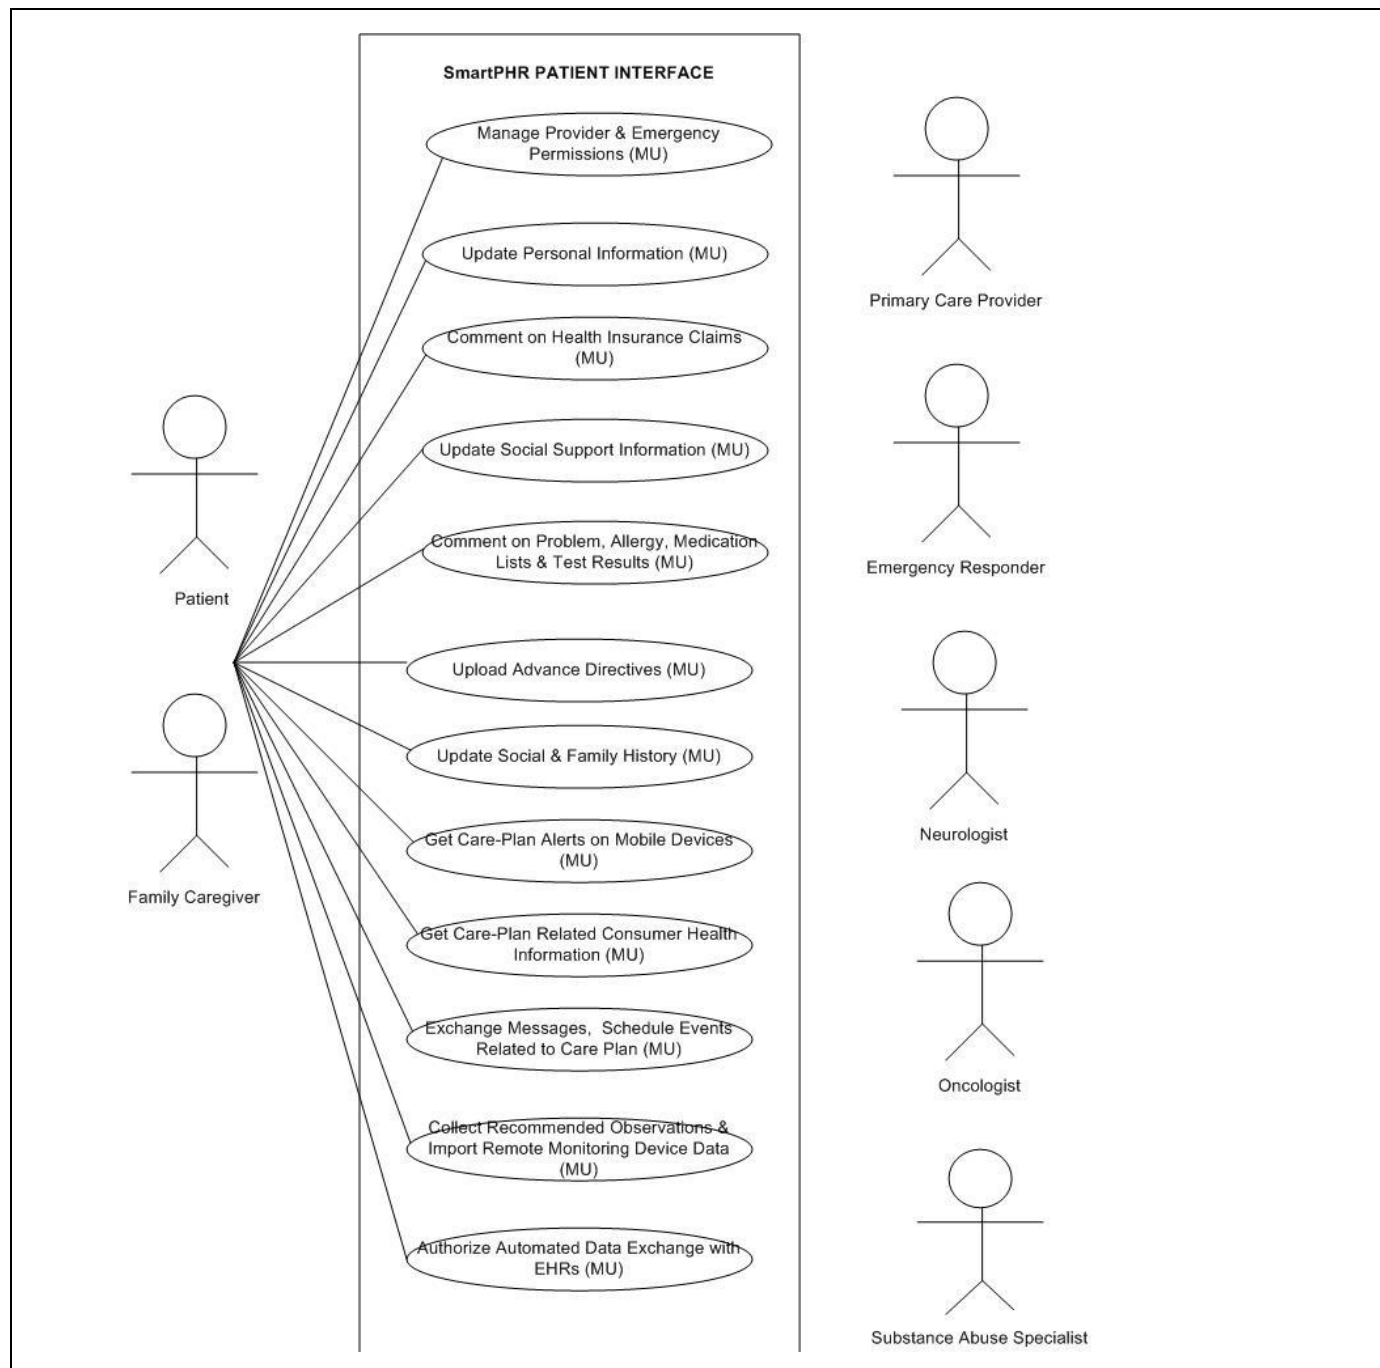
SmartPHR PATIENT INTERFACE

Manage Provider & Emergency Permissions (MU)

Update Personal Information (MU)

Comment on Health Insurance Claims (MU)

Update Social Support Information (MU)

Comment on Problem, Allergy, Medication Lists & Test Results (MU)

Upload Advance Directives (MU)

Update Social & Family History (MU)

Get Care-Plan Alerts on Mobile Devices (MU)

Get Care-Plan Related Consumer Health Information (MU)

Exchange Messages, Schedule Events Related to Care Plan (MU)

Collect Recommended Observations & Import Remote Monitoring Device Data (MU)

Authorize Automated Data Exchange with EHRs (MU)

Patient

Family Caregiver

Primary Care Provider

Emergency Responder

Neurologist

Oncologist

Substance Abuse Specialist